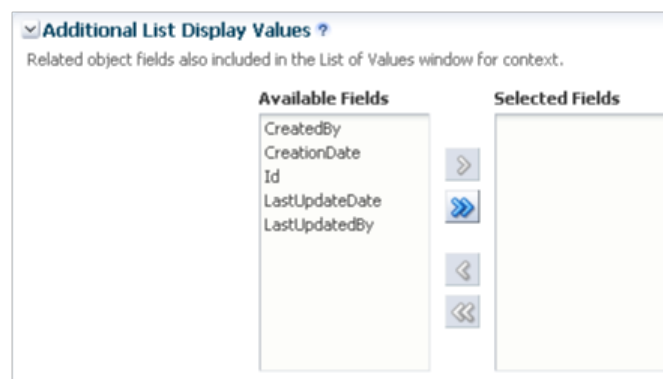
Additional List Display Values ?

Related object fields also included in the List of Values window for context.

Available Fields

CreatedBy
CreationDate
Id
LastUpdateDate
LastUpdatedBy

Selected Fields